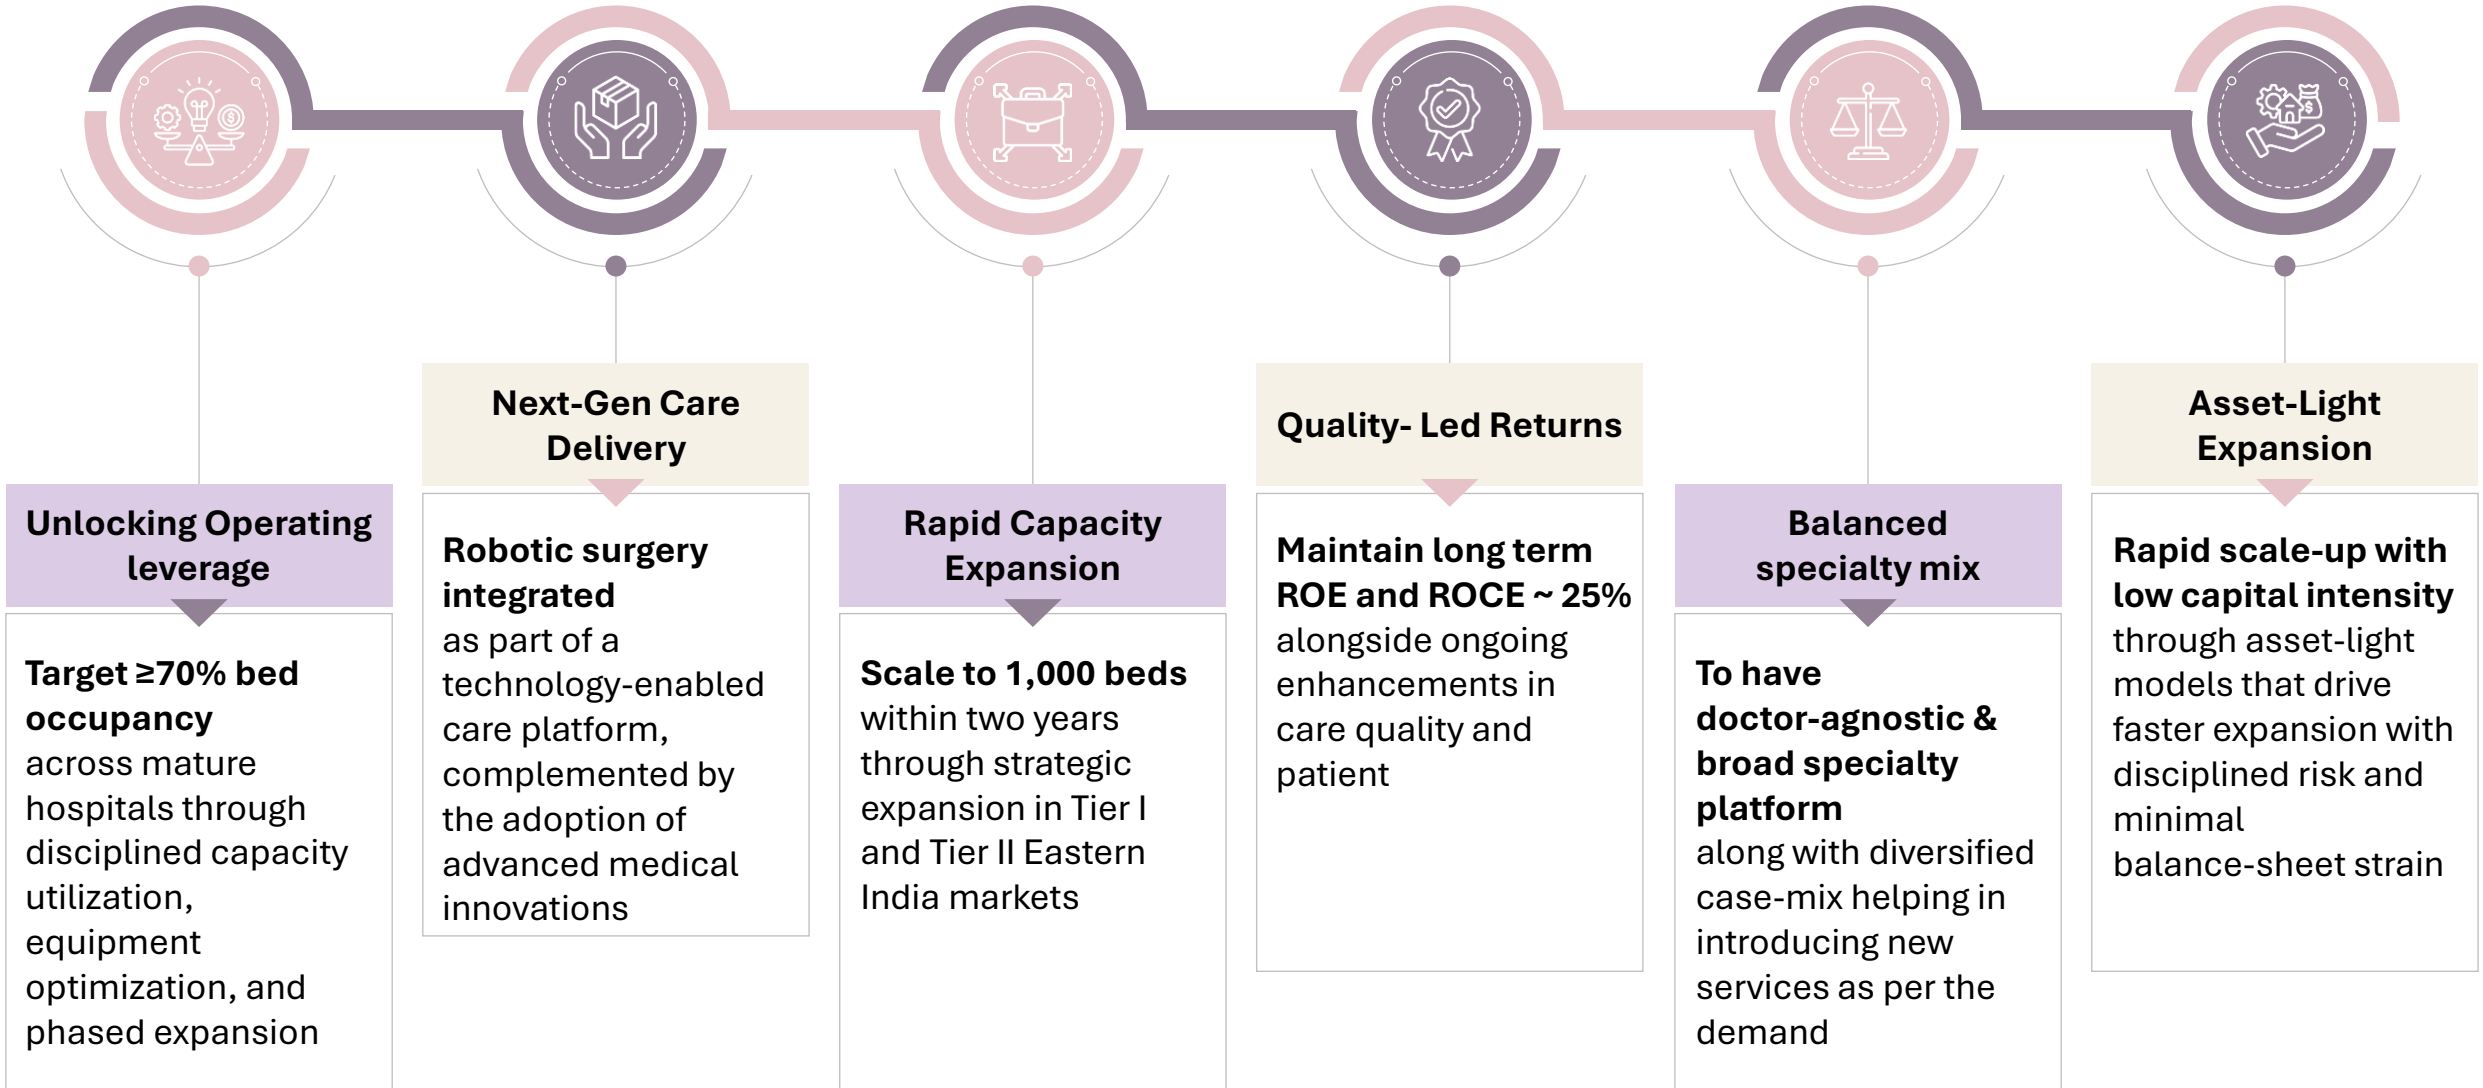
Unlocking Operating leverage

**Target ≥70% bed occupancy** across mature hospitals through disciplined capacity utilization, equipment optimization, and phased expansion

Next-Gen Care Delivery

**Robotic surgery integrated** as part of a technology-enabled care platform, complemented by the adoption of advanced medical innovations

Rapid Capacity Expansion

**Scale to 1,000 beds** within two years through strategic expansion in Tier I and Tier II Eastern India markets

Quality- Led Returns

**Maintain long term ROE and ROCE ~ 25%** alongside ongoing enhancements in care quality and patient

Balanced specialty mix

**To have doctor-agnostic & broad specialty platform** along with diversified case-mix helping in introducing new services as per the demand

Asset-Light Expansion

**Rapid scale-up with low capital intensity** through asset-light models that drive faster expansion with disciplined risk and minimal balance-sheet strain